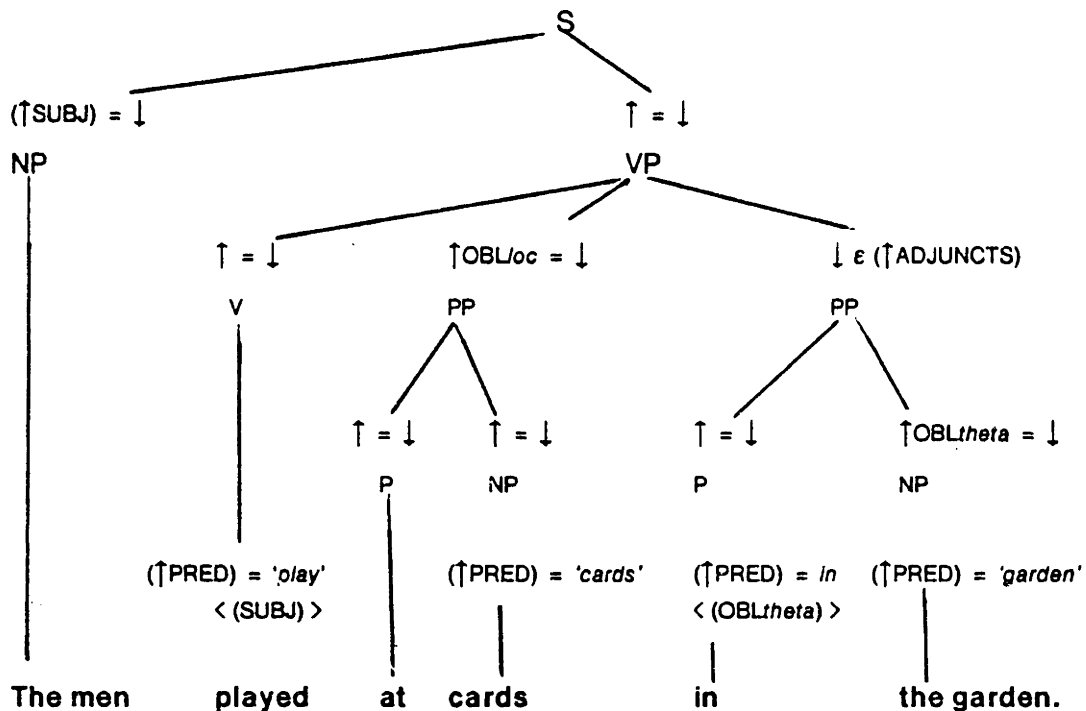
S

$(\uparrow SUBJ) = \downarrow$ $\uparrow = \downarrow$

NP VP

$\uparrow = \downarrow$ $\uparrow OBL loc = \downarrow$ $\downarrow \varepsilon (\uparrow ADJUNCTS)$

V PP PP

$\uparrow = \downarrow$ $\uparrow = \downarrow$ $\uparrow = \downarrow$ $\uparrow OBL theta = \downarrow$

P NP P NP

$(\uparrow PRED) =$ 'play' < (SUBJ) > $(\uparrow PRED) =$ 'cards' $(\uparrow PRED) =$ in < (OBLtheta) > $(\uparrow PRED) =$ 'garden'

The men played at cards in the garden.